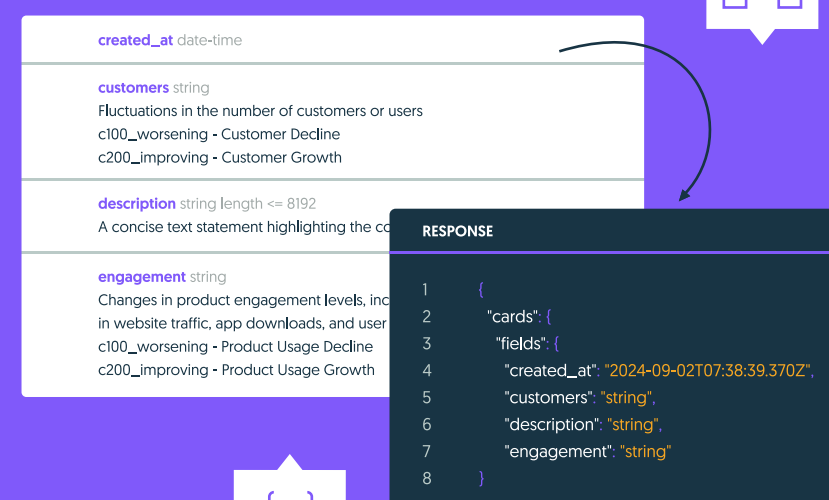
created_at date-time

customers string
Fluctuations in the number of customers or users
c100_worsening - Customer Decline
c200_improving - Customer Growth

description string length <= 8192
A concise text statement highlighting the co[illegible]

engagement string
Changes in product engagement levels, inc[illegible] in website traffic, app downloads, and user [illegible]
c100_worsening - Product Usage Decline
c200_improving - Product Usage Growth

RESPONSE

1 {
2 "cards": {
3 "fields": {
4 "created_at": "2024-09-02T07:38:39.370Z",
5 "customers": "string",
6 "description": "string",
7 "engagement": "string"
8 }